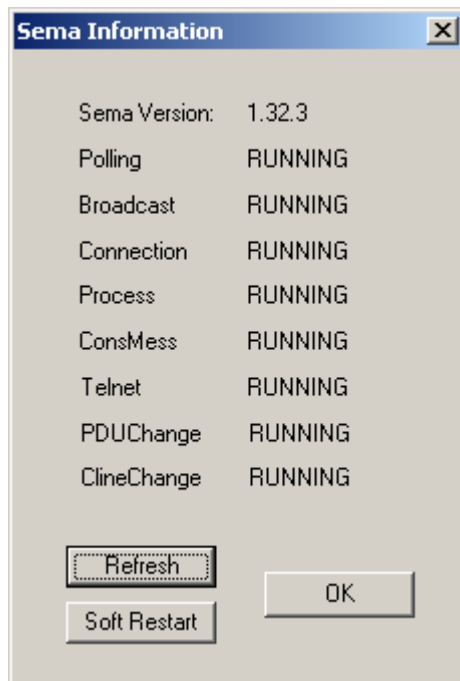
Sema Information

| | |
|---|---|
| Sema Version: | 1.32.3 |
| Polling | RUNNING |
| Broadcast | RUNNING |
| Connection | RUNNING |
| Process | RUNNING |
| ConsMess | RUNNING |
| Telnet | RUNNING |
| PDUChange | RUNNING |
| ClineChange | RUNNING |

Refresh

Soft Restart

OK